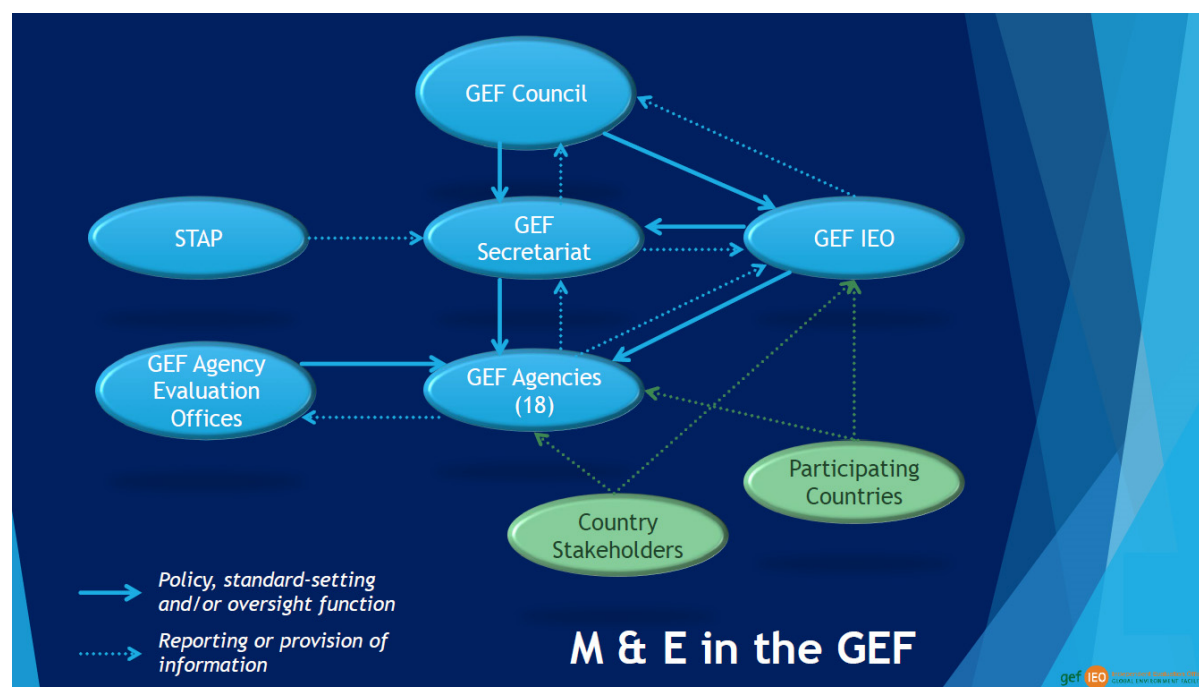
GEF Council

STAP

GEF Secretariat

GEF IEO

GEF Agency Evaluation Offices

GEF Agencies (18)

Participating Countries

Country Stakeholders

Policy, standard-setting and/or oversight function

Reporting or provision of information

M & E in the GEF

gef IEO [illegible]